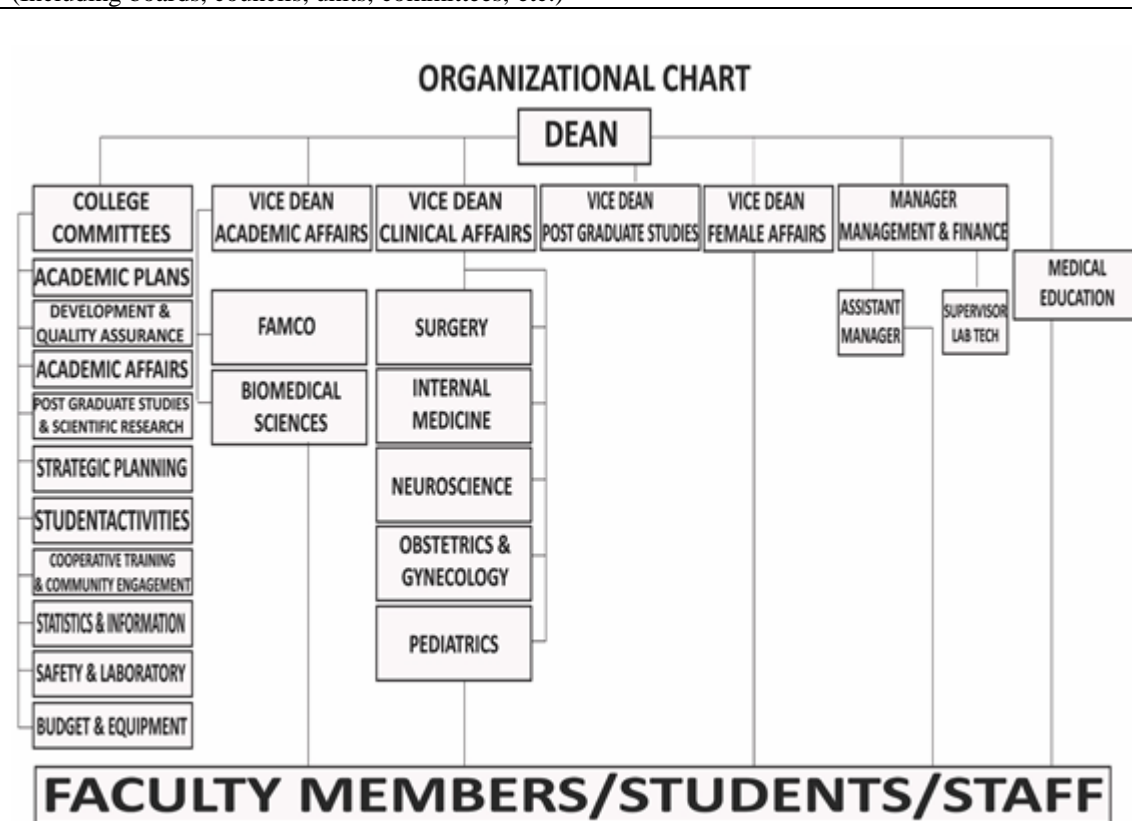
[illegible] (including boards, councils, units, committees, etc.)

ORGANIZATIONAL CHART

DEAN

COLLEGE COMMITTEES

VICE DEAN ACADEMIC AFFAIRS

VICE DEAN CLINICAL AFFAIRS

VICE DEAN POST GRADUATE STUDIES

VICE DEAN FEMALE AFFAIRS

MANAGER MANAGEMENT & FINANCE

MEDICAL EDUCATION

ACADEMIC PLANS

DEVELOPMENT & QUALITY ASSURANCE

ACADEMIC AFFAIRS

POST GRADUATE STUDIES & SCIENTIFIC RESEARCH

STRATEGIC PLANNING

STUDENTACTIVITIES

COOPERATIVE TRAINING & COMMUNITY ENGAGEMENT

STATISTICS & INFORMATION

SAFETY & LABORATORY

BUDGET & EQUIPMENT

FAMCO

BIOMEDICAL SCIENCES

SURGERY

INTERNAL MEDICINE

NEUROSCIENCE

OBSTETRICS & GYNECOLOGY

PEDIATRICS

ASSISTANT MANAGER

SUPERVISOR LAB TECH

FACULTY MEMBERS/STUDENTS/STAFF